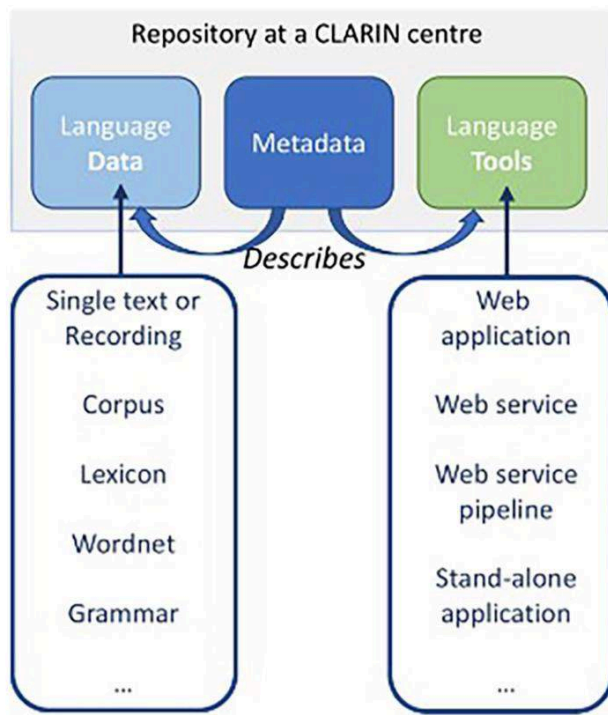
Repository at a CLARIN centre

Language Data

Metadata

Language Tools

Describes

Single text or Recording

Corpus

Lexicon

Wordnet

Grammar

...

Web application

Web service

Web service pipeline

Stand-alone application

...